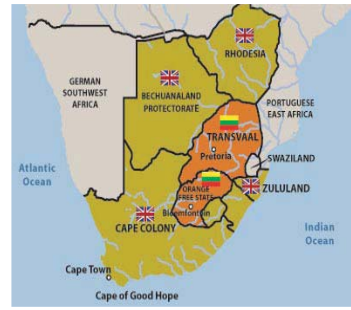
RHODESIA

GERMAN SOUTHWEST AFRICA

BECHUANALAND PROTECTORATE

PORTUGUESE EAST AFRICA

TRANSVAAL

Pretoria

SWAZILAND

Atlantic Ocean

ORANGE FREE STATE

Bloemfontein

ZULULAND

Indian Ocean

CAPE COLONY

Cape Town

Cape of Good Hope